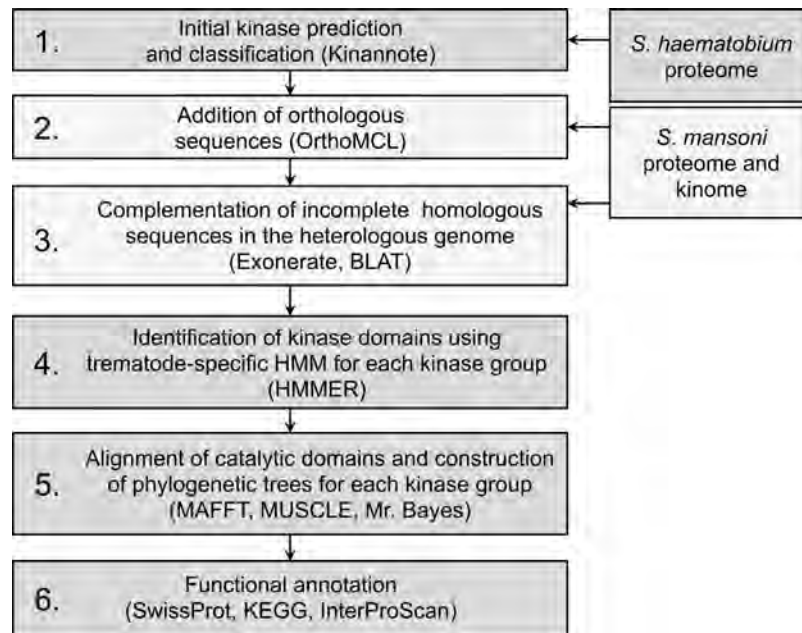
1. Initial kinase prediction and classification (Kinannote)

S. haematobium proteome

2. Addition of orthologous sequences (OrthoMCL)

S. mansoni proteome and kinome

3. Complementation of incomplete homologous sequences in the heterologous genome (Exonerate, BLAT)

4. Identification of kinase domains using trematode-specific HMM for each kinase group (HMMER)

5. Alignment of catalytic domains and construction of phylogenetic trees for each kinase group (MAFFT, MUSCLE, Mr. Bayes)

6. Functional annotation (SwissProt, KEGG, InterProScan)